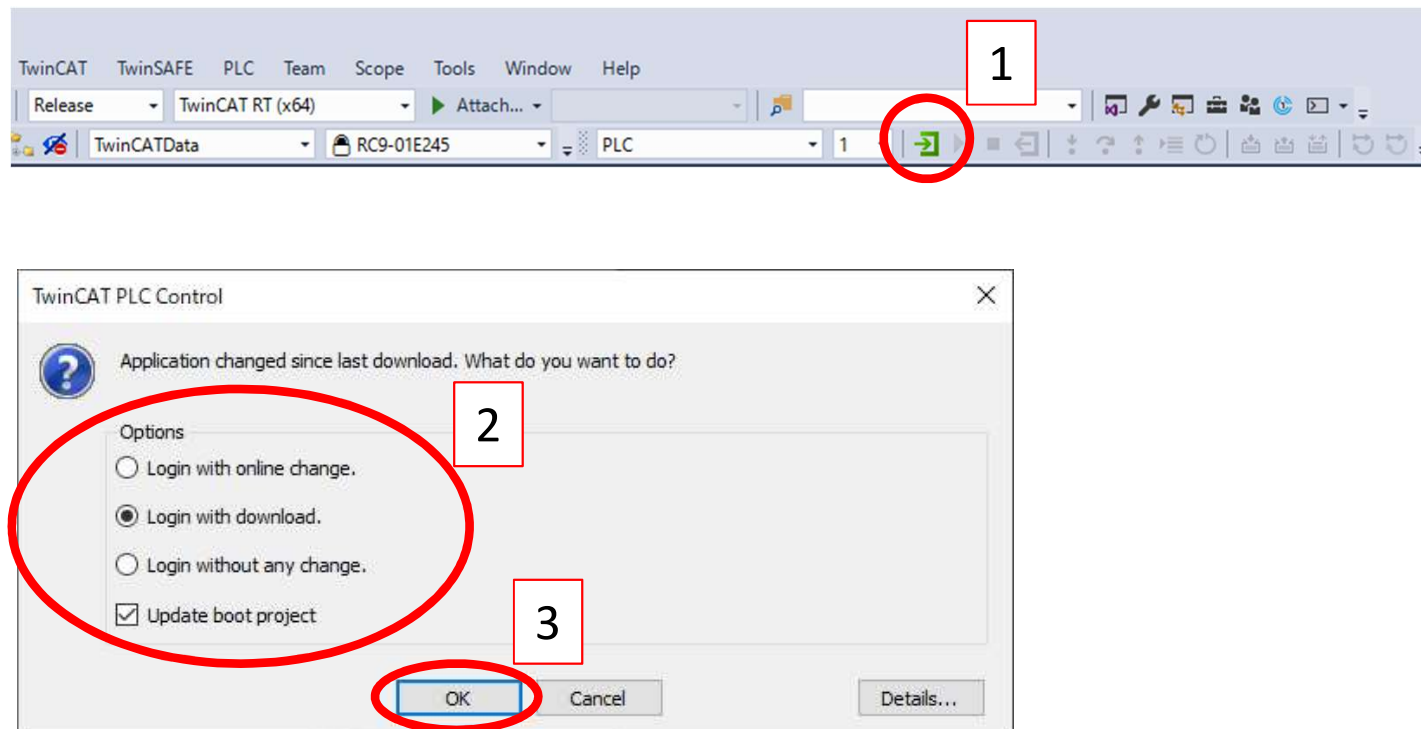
TwinCAT TwinSAFE PLC Team Scope Tools Window Help

Release TwinCAT RT (x64) Attach...

TwinCATData RC9-01E245 PLC 1

1

TwinCAT PLC Control

Application changed since last download. What do you want to do?

2

Options

Login with online change.

Login with download.

Login without any change.

Update boot project

3

OK Cancel Details...